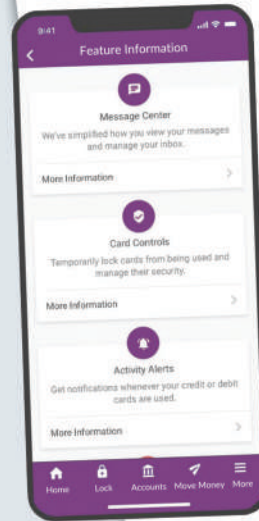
9:41

Feature Information

Message Center

We've simplified how you view your messages and manage your inbox.

More Information

Card Controls

Temporarily lock cards from being used and manage their security.

More Information

Activity Alerts

Get notifications whenever your credit or debit cards are used.

More Information

Home Lock Accounts Move Money More